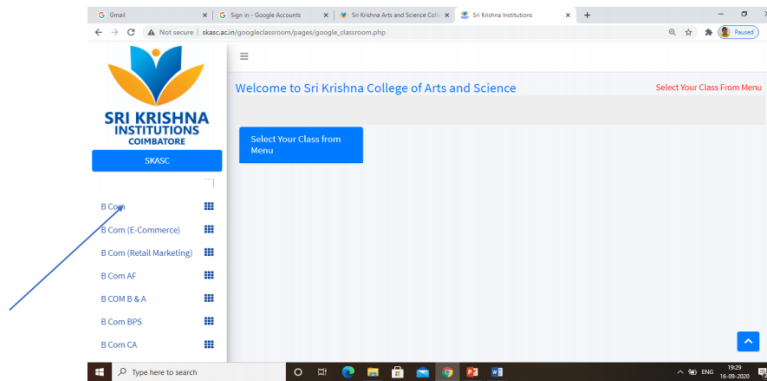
Gmail
Sign in - Google Accounts
Sri Krishna Arts and Science Coll
Sri Krishna Institutions
+

Not secure | skasc.ac.in/googleclassroom/pages/google_classroom.php

Paused

SRI KRISHNA
INSTITUTIONS
COIMBATORE

SKASC

B Com
B Com (E-Commerce)
B Com (Retail Marketing)
B Com AF
B COM B & A
B Com BPS
B Com CA

Welcome to Sri Krishna College of Arts and Science

Select Your Class From Menu

Select Your Class from Menu

Type here to search

ENG
19:29
16-09-2020